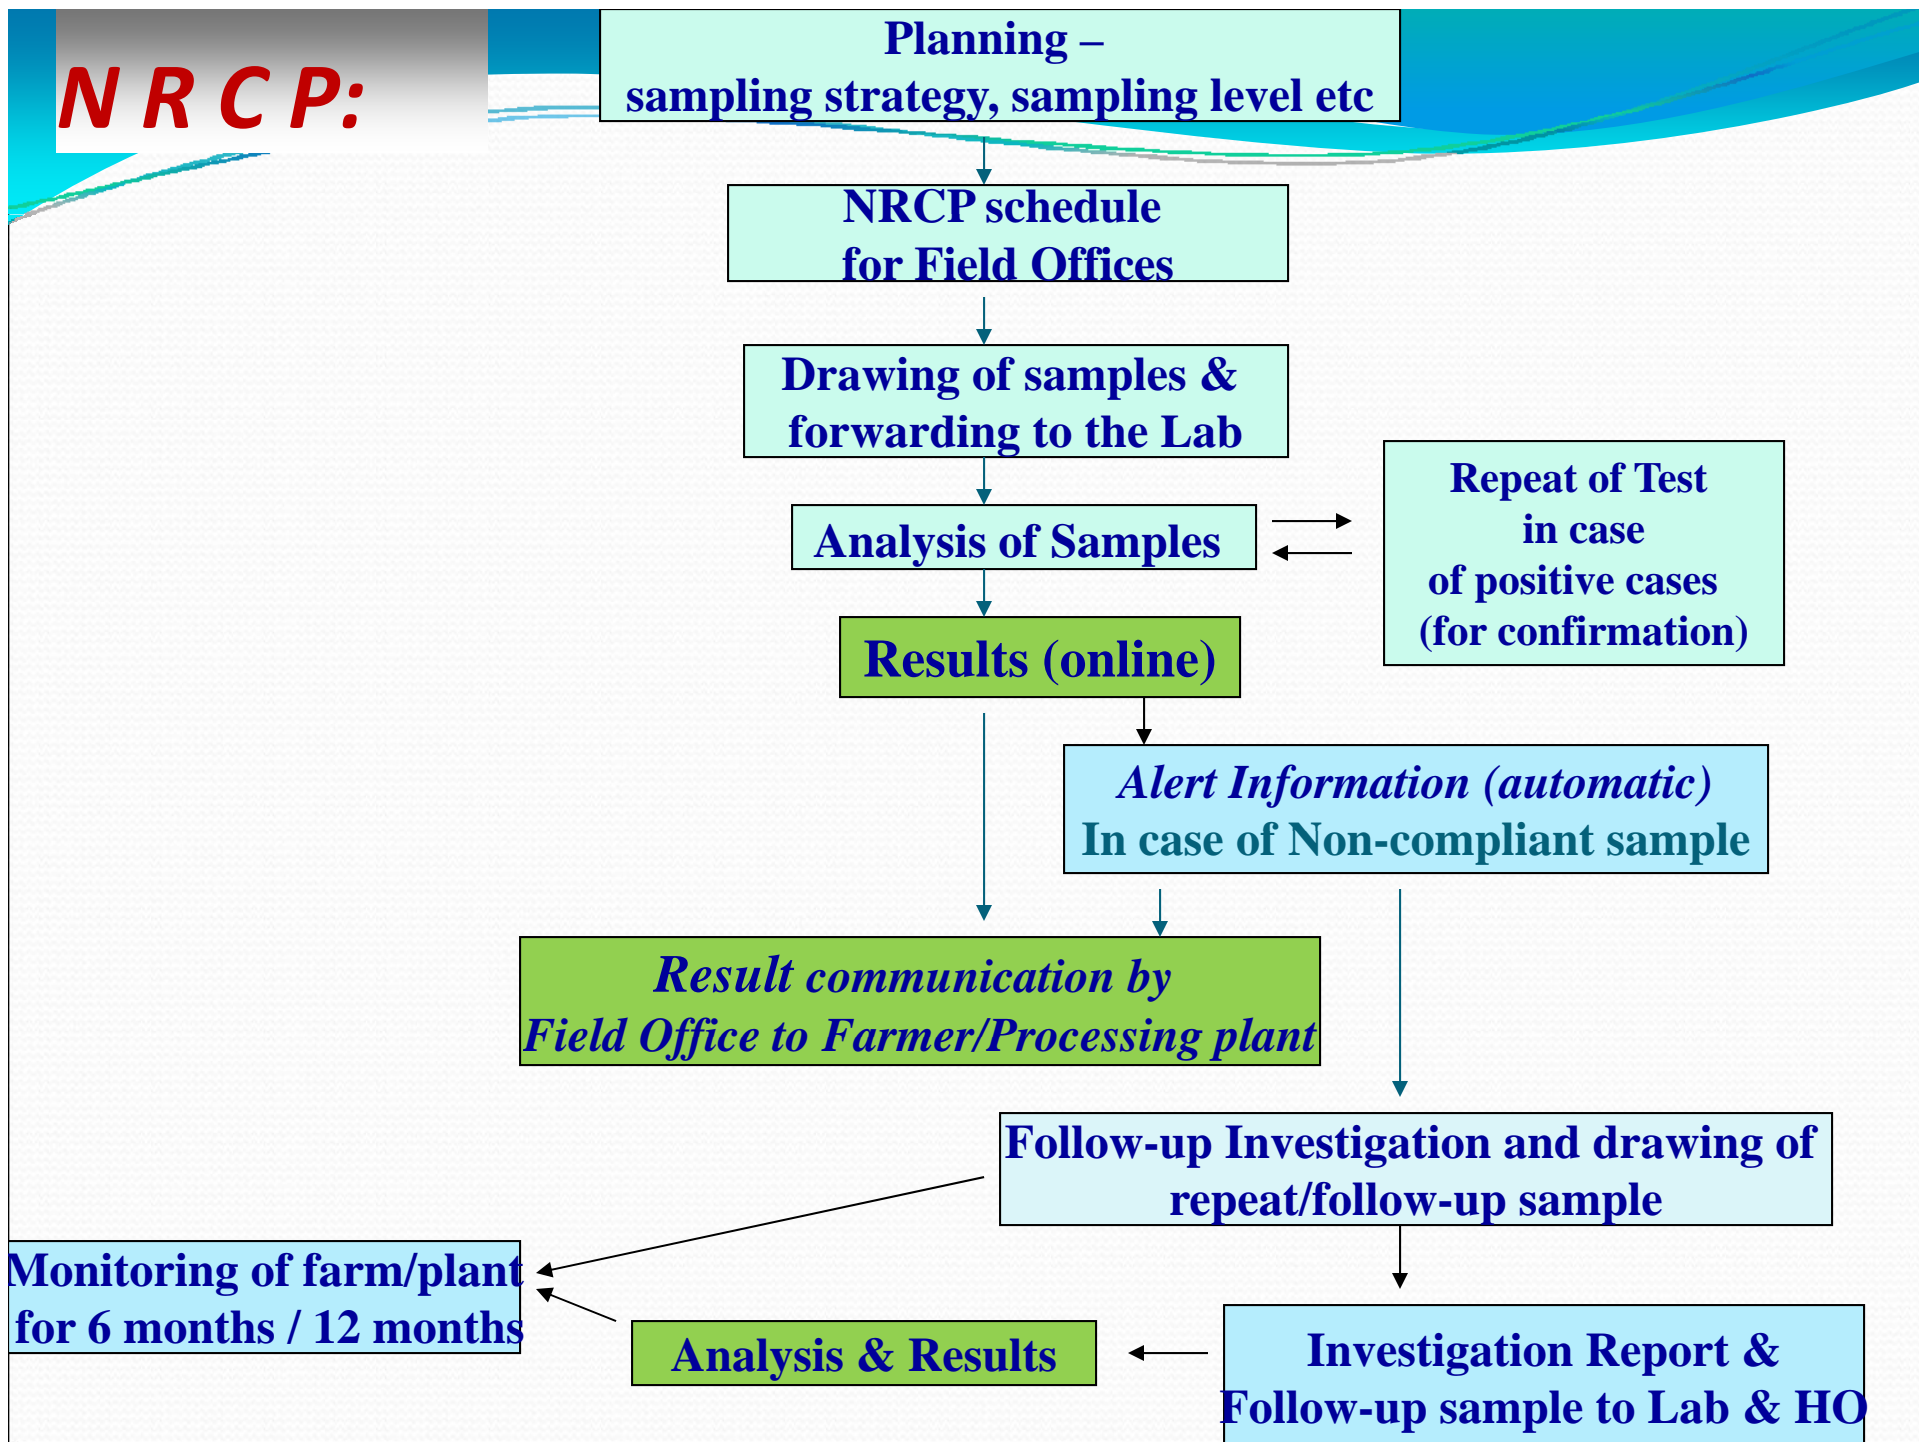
N R C P:

Planning – sampling strategy, sampling level etc

NRCP schedule for Field Offices

Drawing of samples & forwarding to the Lab

Analysis of Samples

Repeat of Test in case of positive cases (for confirmation)

Results (online)

Alert Information (automatic) In case of Non-compliant sample

Result communication by Field Office to Farmer/Processing plant

Follow-up Investigation and drawing of repeat/follow-up sample

Monitoring of farm/plant for 6 months / 12 months

Analysis & Results

Investigation Report & Follow-up sample to Lab & HO